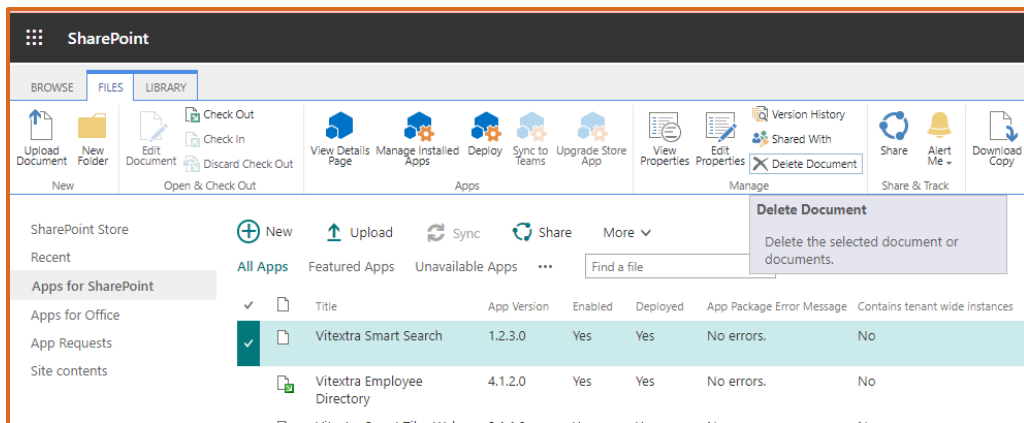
SharePoint

BROWSE FILES LIBRARY

Upload Document
New Folder
New

Edit Document
Check Out
Check In
Discard Check Out
Open & Check Out

View Details Page
Manage Installed Apps
Deploy
Sync to Teams
Upgrade Store App
Apps

View Properties
Edit Properties
Version History
Shared With
Delete Document
Manage

Share
Alert Me
Share & Track

Download Copy

Delete Document
Delete the selected document or documents.

SharePoint Store
Recent
Apps for SharePoint
Apps for Office
App Requests
Site contents

New
Upload
Sync
Share
More

All Apps Featured Apps Unavailable Apps ···
Find a file

| | | Title | App Version | Enabled | Deployed | App Package Error Message | Contains tenant wide instances |
|---|---|---|---|---|---|---|---|
| ✓ | | Vitextra Smart Search | 1.2.3.0 | Yes | Yes | No errors. | No |
| | | Vitextra Employee Directory | 4.1.2.0 | Yes | Yes | No errors. | No |
| | | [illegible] | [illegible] | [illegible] | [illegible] | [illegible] | |